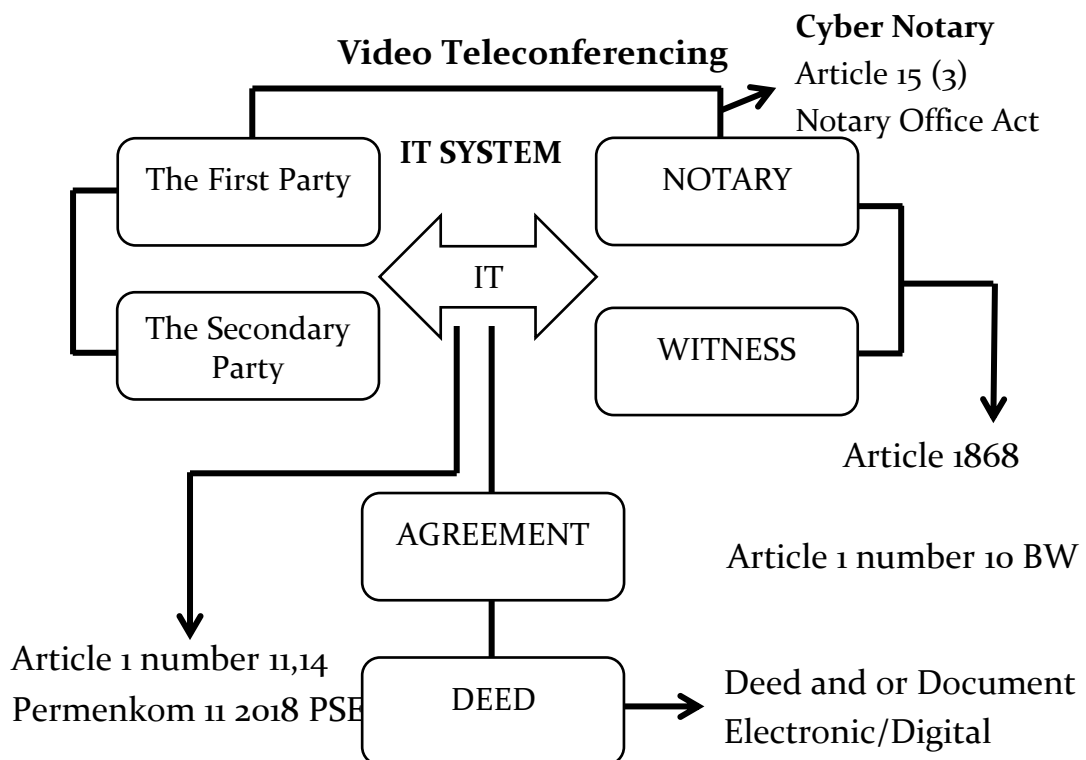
Video Teleconferencing

Cyber Notary
Article 15 (3)
Notary Office Act

IT SYSTEM

The First Party

The Secondary Party

IT

NOTARY

WITNESS

Article 1868

AGREEMENT

Article 1 number 10 BW

Article 1 number 11,14
Permenkom 11 2018 PSE

DEED

Deed and or Document
Electronic/Digital